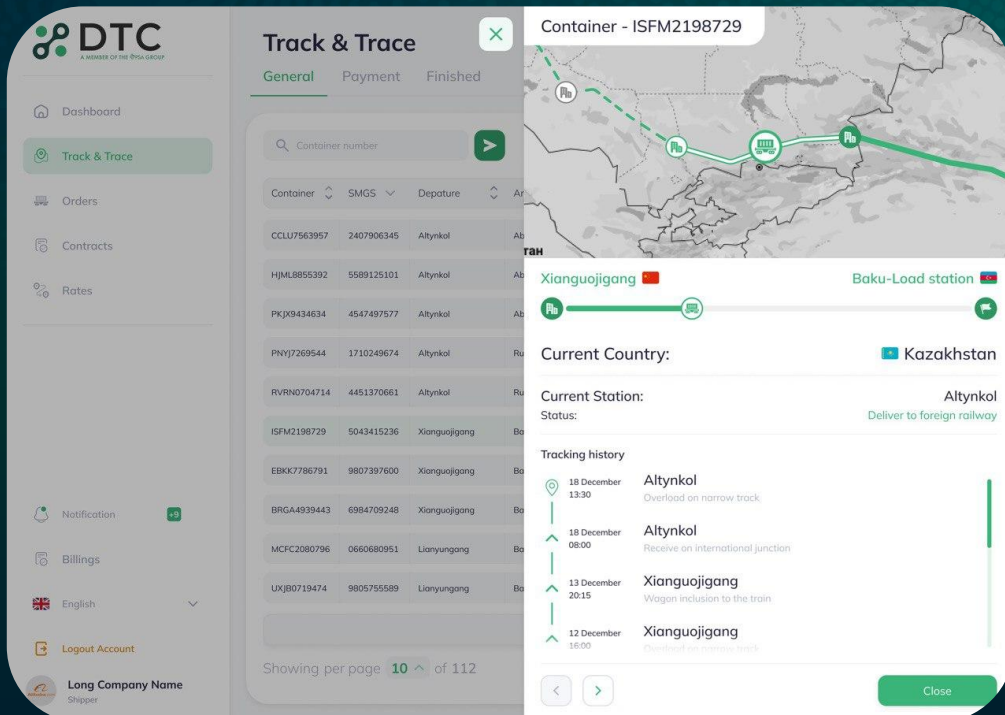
DTC
A MEMBER OF THE PSA GROUP

Dashboard
Track & Trace
Orders
Contracts
Rates

Notification +9
Billings
English
Logout Account
Long Company Name
Shipper

Track & Trace
General Payment Finished

Container number

| Container | SMGS | Depature | Ar |
|---|---|---|---|
| CCLU7563957 | 2407906345 | Altynkol | Ab |
| HJML8855392 | 5589125101 | Altynkol | Ab |
| PKJX9434634 | 4547497577 | Altynkol | Ab |
| PNYJ7269544 | 1710249674 | Altynkol | Ru |
| RVRN0704714 | 4451370661 | Altynkol | Ru |
| ISFM2198729 | 5043415236 | Xianguojigang | Ba |
| EBKK7786791 | 9807397600 | Xianguojigang | Ba |
| BRGA4939443 | 6984709248 | Xianguojigang | Ba |
| MCFC2080796 | 0660680951 | Lianyungang | Ba |
| UXJB0719474 | 9805755589 | Lianyungang | Ba |

Showing per page 10 of 112

Container - ISFM2198729

тан

Xianguojigang
Baku-Load station

Current Country:
Kazakhstan

Current Station:
Altynkol
Status:
Deliver to foreign railway

Tracking history

18 December 13:30
Altynkol
Overload on narrow track

18 December 08:00
Altynkol
Receive on international junction

13 December 20:15
Xianguojigang
Wagon inclusion to the train

12 December 16:00
Xianguojigang
Overload on narrow track

Close